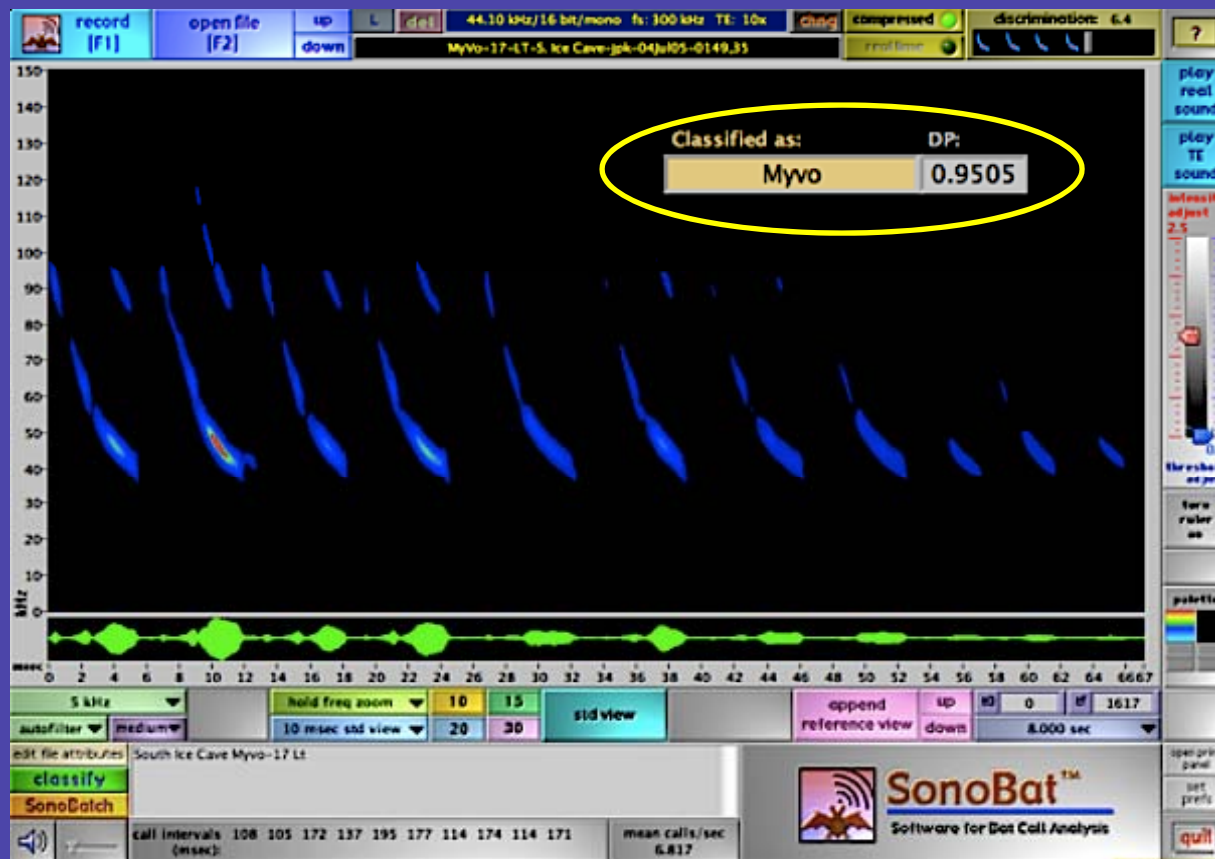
record [F1]

open file [F2]

up

down

L

det

44.10 kHz/16 bit/mono fs: 300 kHz TE: 10x

MyVo-17-LT-S. Ice Cave-jpk-04Jul05-0149.35

chng

compressed

realtime

discrimination: 6.4

?

play real sound

play TE sound

intensity adjust

2.5

threshold

fore ruler on

palette

Classified as:

Myvo

DP:

0.9505

150
140
130
120
110
100
90
80
70
60
50
40
30
20
10
0

kHz

msec

0 2 4 6 8 10 12 14 16 18 20 22 24 26 28 30 32 34 36 38 40 42 44 46 48 50 52 54 56 58 60 62 64 6667

5 kHz

autofilter

medium

hold freq zoom

10 msec std view

10

15

20

30

std view

append reference view

up

down

0

1617

8.000 sec

edit file attributes

South Ice Cave Myvo-17 Lt

classify

SonoBatch

call intervals (msec): 108 105 172 137 195 177 114 174 114 171

mean calls/sec 6.817

SonoBat™

Software for Bat Call Analysis

open print panel

set prefs

quit